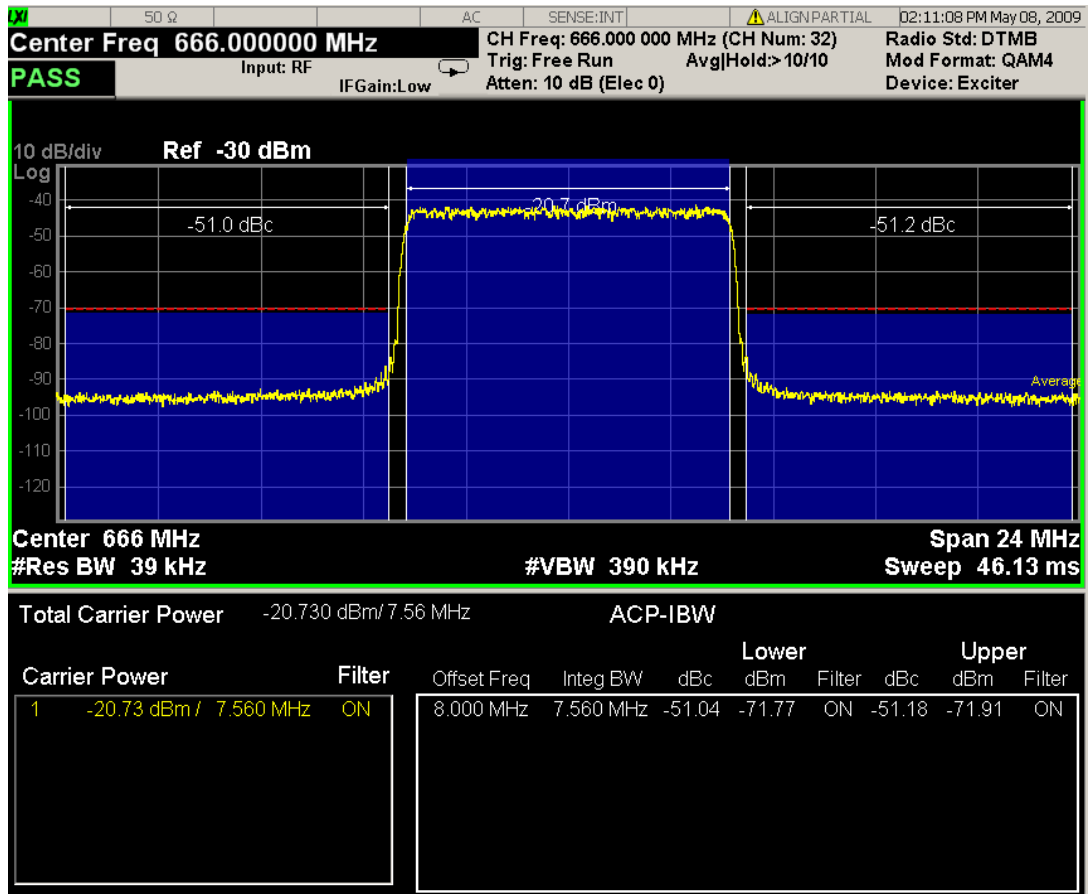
LXI 50 Ω AC SENSE:INT ALIGN PARTIAL 02:11:08 PM May 08, 2009

Center Freq 666.000000 MHz
PASS
Input: RF
IFGain:Low
CH Freq: 666.000 000 MHz (CH Num: 32)
Trig: Free Run Avg|Hold:>10/10
Atten: 10 dB (Elec 0)
Radio Std: DTMB
Mod Format: QAM4
Device: Exciter

10 dB/div Ref -30 dBm
Log
-40
-50
-60
-70
-80
-90
-100
-110
-120

-51.0 dBc
-20.7 dBm
-51.2 dBc
Average

Center 666 MHz
#Res BW 39 kHz
#VBW 390 kHz
Span 24 MHz
Sweep 46.13 ms

Total Carrier Power -20.730 dBm/ 7.56 MHz
ACP-IBW

Carrier Power Filter
1 -20.73 dBm / 7.560 MHz ON

| Offset Freq | Integ BW | Lower dBc | Lower dBm | Lower Filter | Upper dBc | Upper dBm | Upper Filter |
|---|---|---|---|---|---|---|---|
| 8.000 MHz | 7.560 MHz | -51.04 | -71.77 | ON | -51.18 | -71.91 | ON |